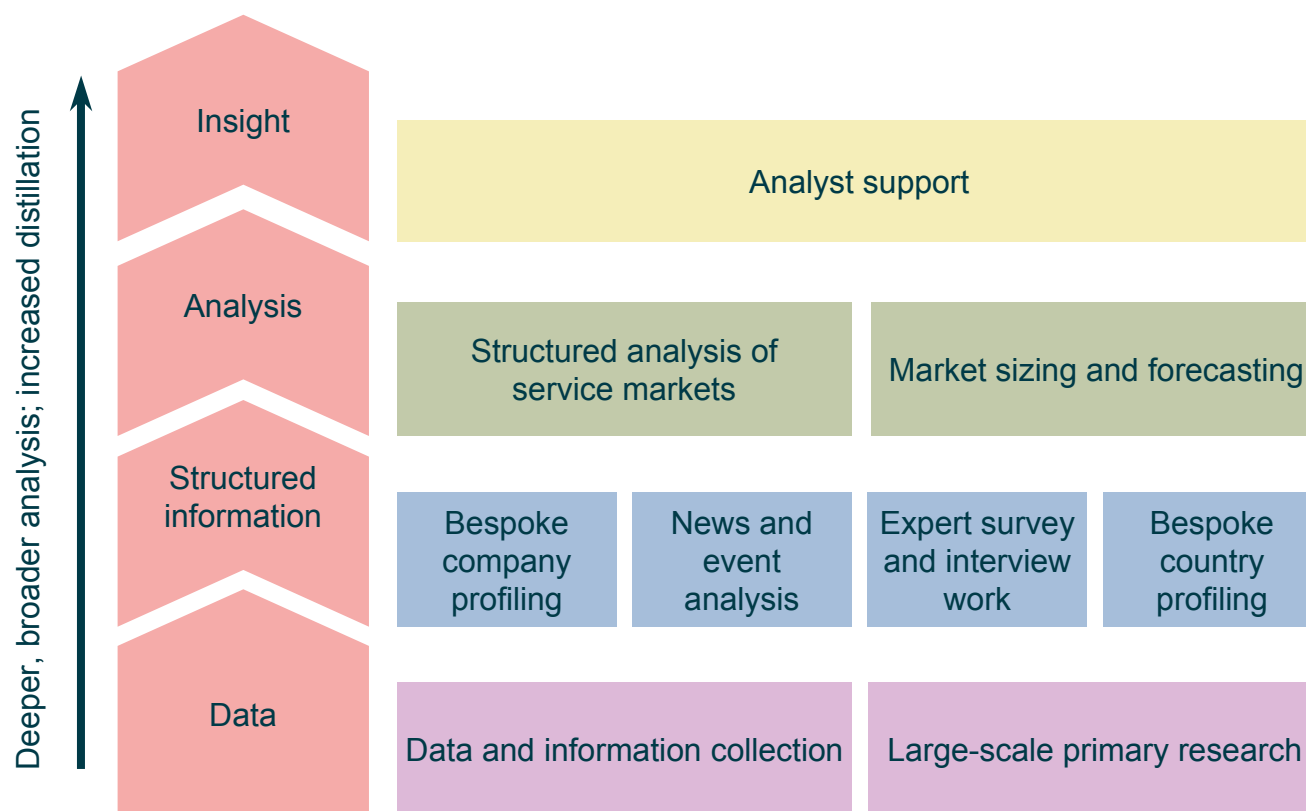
Deeper, broader analysis; increased distillation

Insight

Analyst support

Analysis

Structured analysis of service markets

Market sizing and forecasting

Structured information

Bespoke company profiling

News and event analysis

Expert survey and interview work

Bespoke country profiling

Data

Data and information collection

Large-scale primary research